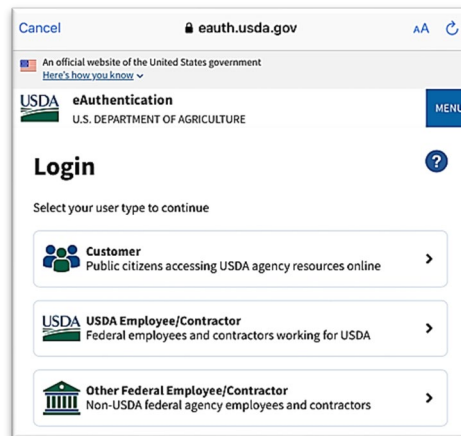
Cancel eauth.usda.gov AA

An official website of the United States government
Here's how you know

USDA eAuthentication
U.S. DEPARTMENT OF AGRICULTURE

MENU

Login

?

Select your user type to continue

Customer
Public citizens accessing USDA agency resources online

USDA USDA Employee/Contractor
Federal employees and contractors working for USDA

Other Federal Employee/Contractor
Non-USDA federal agency employees and contractors